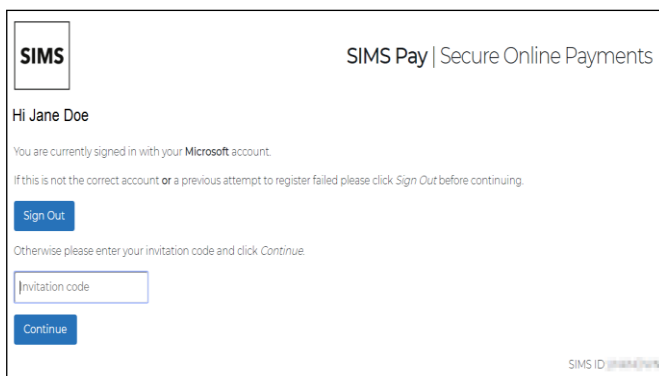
SIMS

SIMS Pay | Secure Online Payments

Hi Jane Doe

You are currently signed in with your Microsoft account.

If this is not the correct account or a previous attempt to register failed please click Sign Out before continuing.

Sign Out

Otherwise please enter your invitation code and click Continue.

Invitation code

Continue

SIMS ID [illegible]